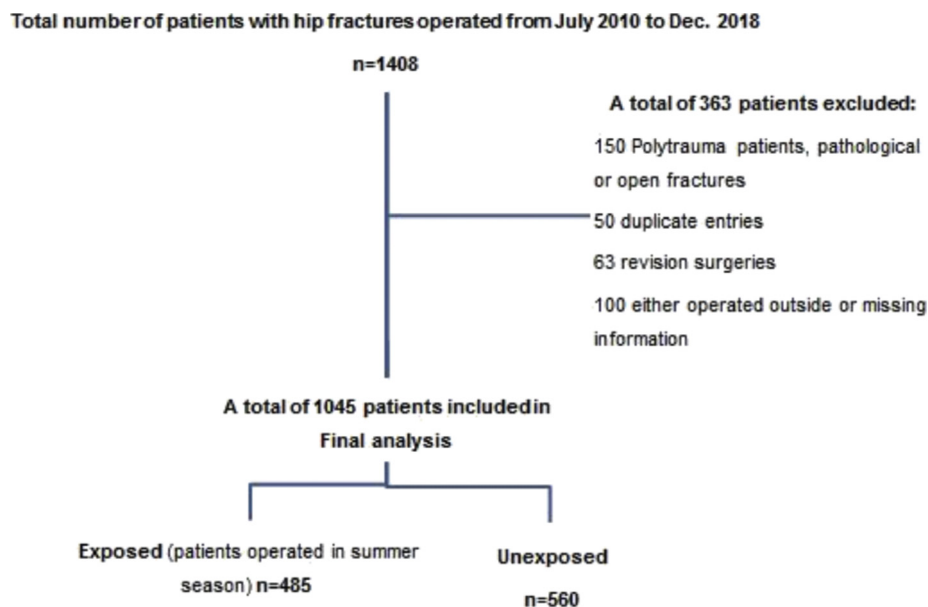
Total number of patients with hip fractures operated from July 2010 to Dec. 2018

n=1408

A total of 363 patients excluded:

150 Polytrauma patients, pathological or open fractures

50 duplicate entries

63 revision surgeries

100 either operated outside or missing information

A total of 1045 patients included in Final analysis

Exposed (patients operated in summer season) n=485

Unexposed

n=560